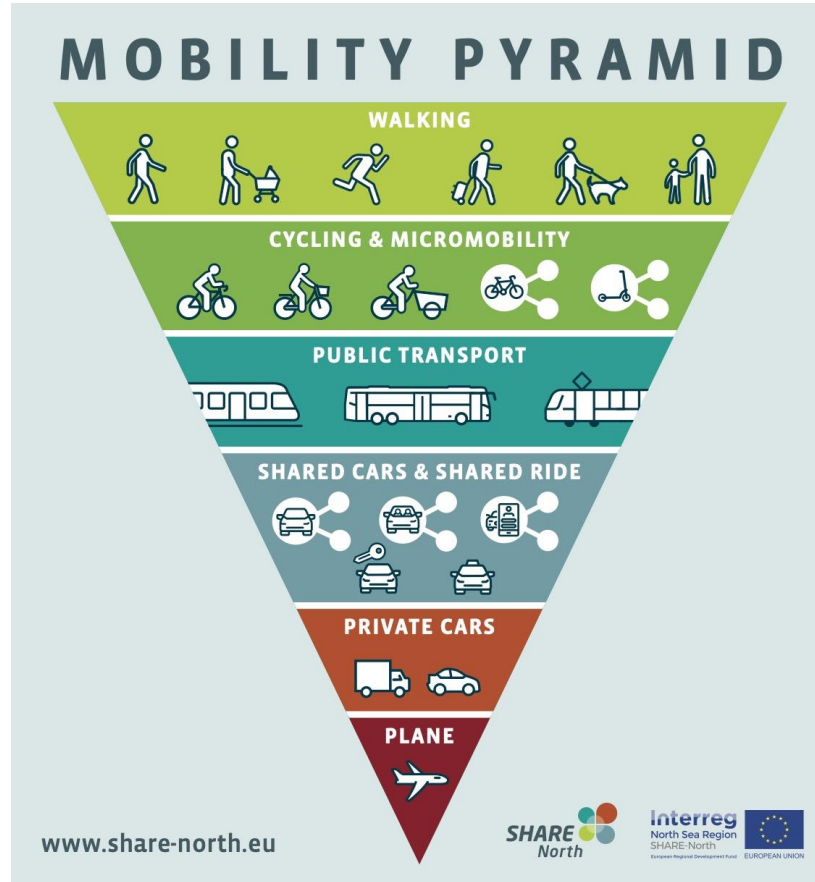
MOBILITY PYRAMID

WALKING

CYCLING & MICROMOBILITY

PUBLIC TRANSPORT

SHARED CARS & SHARED RIDE

PRIVATE CARS

PLANE

www.share-north.eu

SHARE North

Interreg
North Sea Region
SHARE-North
European Regional Development Fund

EUROPEAN UNION